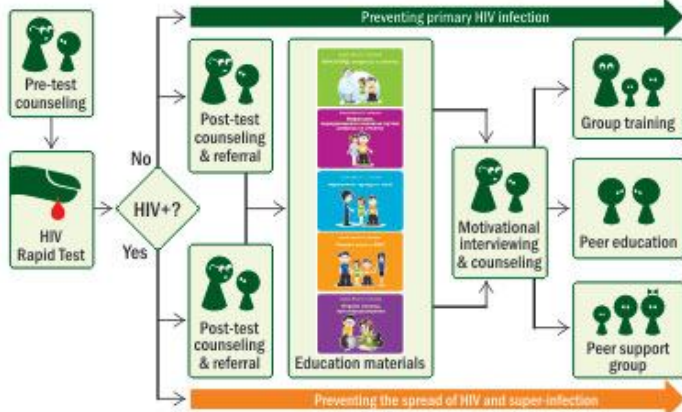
Preventing primary HIV infection

Pre-test counseling

HIV Rapid Test

HIV+?

No

Yes

Post-test counseling & referral

Post-test counseling & referral

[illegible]

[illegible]

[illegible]

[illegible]

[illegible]

Education materials

Motivational interviewing & counseling

Group training

Peer education

Peer support group

Preventing the spread of HIV and super-infection